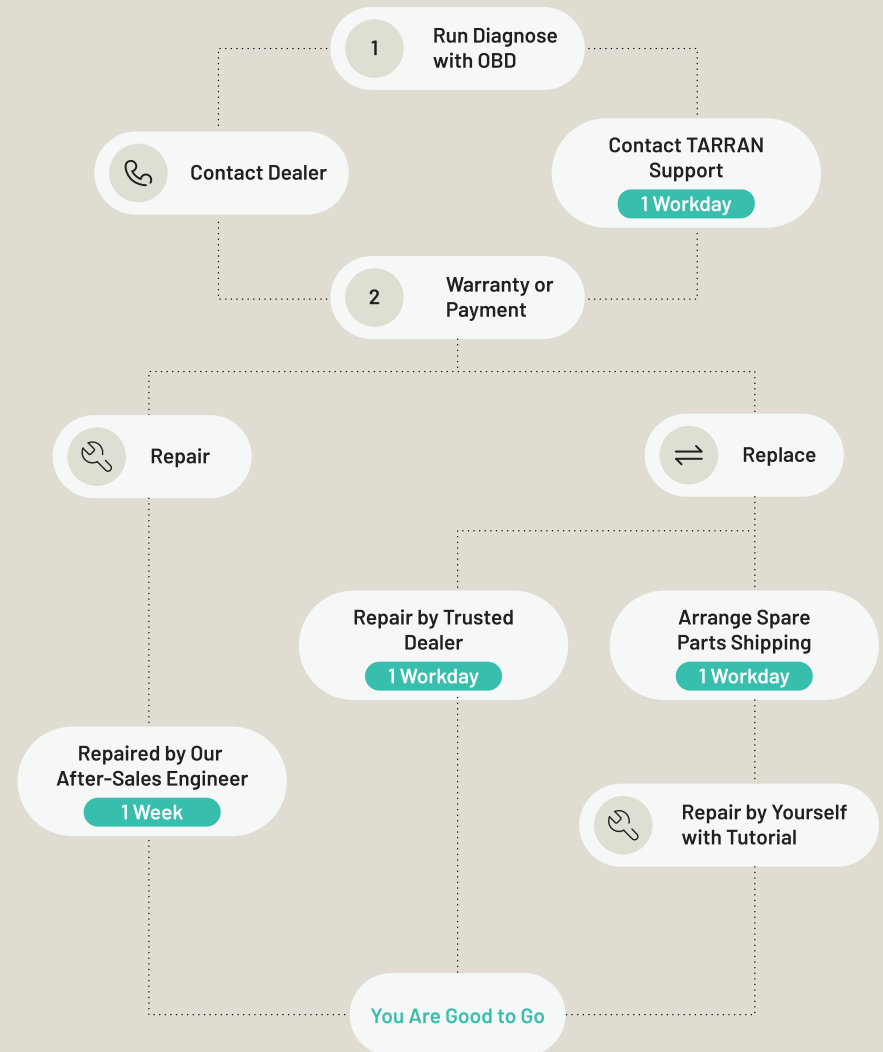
1 Run Diagnose with OBD

Contact Dealer

Contact TARRAN Support
1 Workday

2 Warranty or Payment

Repair

Replace

Repair by Trusted Dealer
1 Workday

Arrange Spare Parts Shipping
1 Workday

Repaired by Our After-Sales Engineer
1 Week

Repair by Yourself with Tutorial

You Are Good to Go